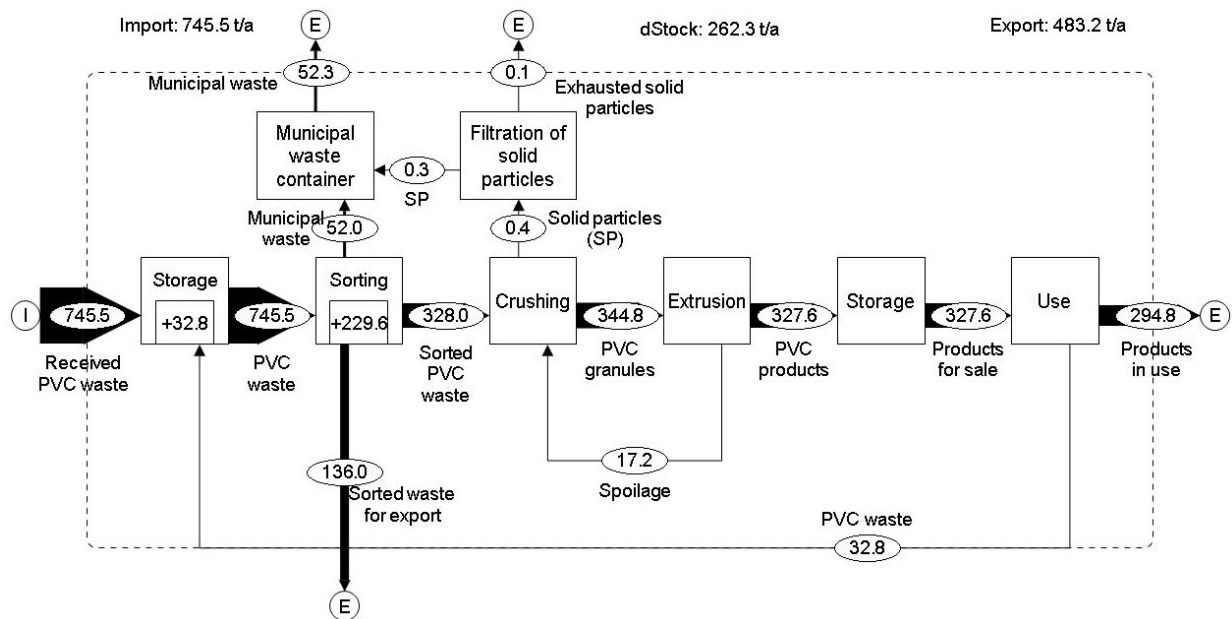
Import: 745.5 t/a

E

E

dStock: 262.3 t/a

Export: 483.2 t/a

52.3

0.1

Municipal waste

Exhausted solid particles

Municipal waste container

0.3

SP

Filtration of solid particles

Municipal waste

52.0

0.4

Solid particles (SP)

I

745.5

Storage

+32.8

745.5

Sorting

+229.6

328.0

Crushing

344.8

Extrusion

327.6

Storage

327.6

Use

294.8

E

Received PVC waste

PVC waste

Sorted PVC waste

PVC granules

PVC products

Products for sale

Products in use

17.2

Spoilage

136.0

Sorted waste for export

PVC waste

32.8

E